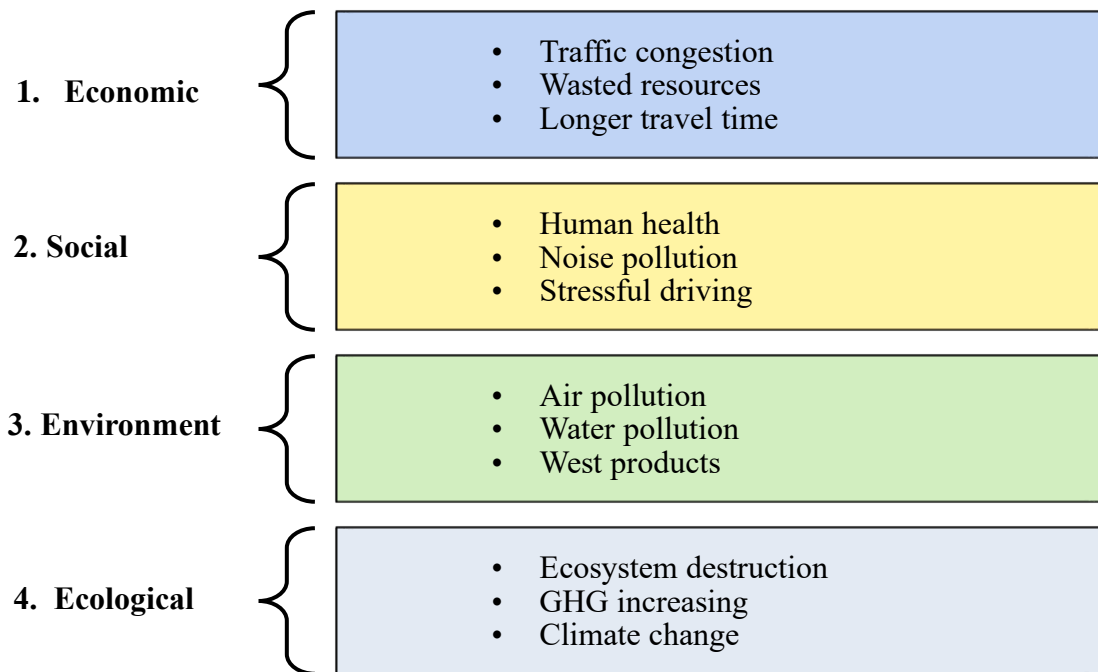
1. Economic

- Traffic congestion
- Wasted resources
- Longer travel time

2. Social

- Human health
- Noise pollution
- Stressful driving

3. Environment

- Air pollution
- Water pollution
- West products

4. Ecological

- Ecosystem destruction
- GHG increasing
- Climate change